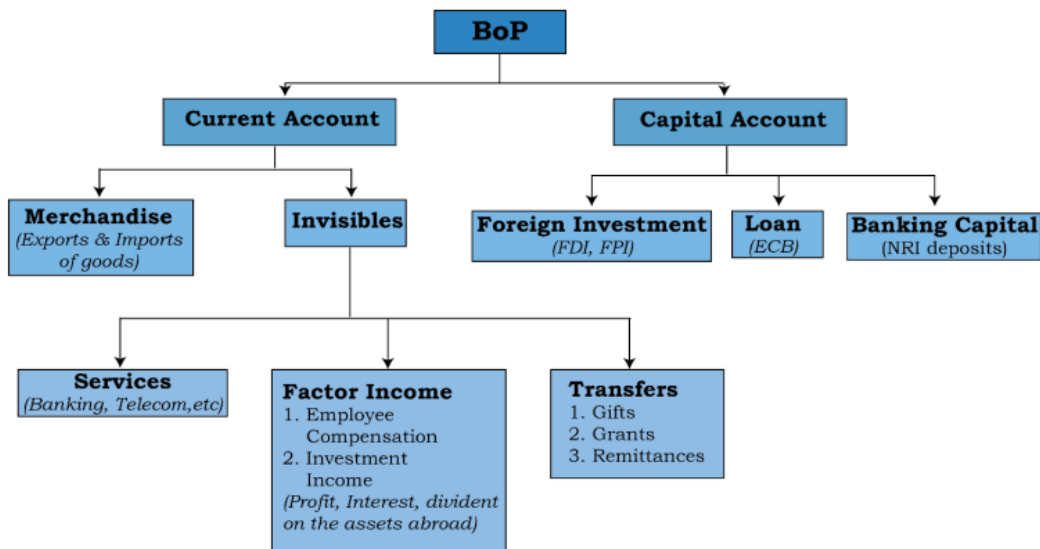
BoP

Current Account

Capital Account

Merchandise
(Exports & Imports of goods)

Invisibles

Foreign Investment
(FDI, FPI)

Loan
(ECB)

Banking Capital
(NRI deposits)

Services
(Banking, Telecom,etc)

Factor Income
1. Employee Compensation
2. Investment Income
(Profit, Interest, divident on the assets abroad)

Transfers
1. Gifts
2. Grants
3. Remittances